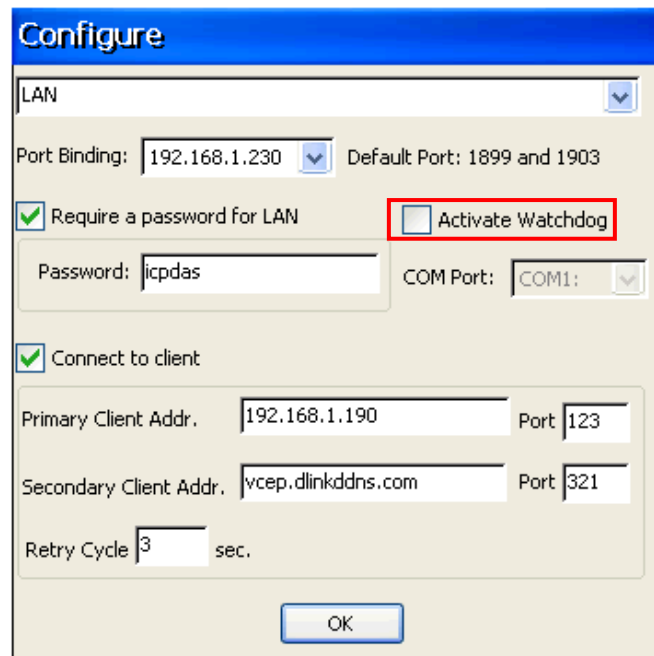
Configure

LAN

Port Binding: 192.168.1.230 Default Port: 1899 and 1903

Require a password for LAN

Activate Watchdog

Password: icpdas

COM Port: COM1:

Connect to client

Primary Client Addr. 192.168.1.190 Port 123

Secondary Client Addr. vcep.dlinkddns.com Port 321

Retry Cycle 3 sec.

OK